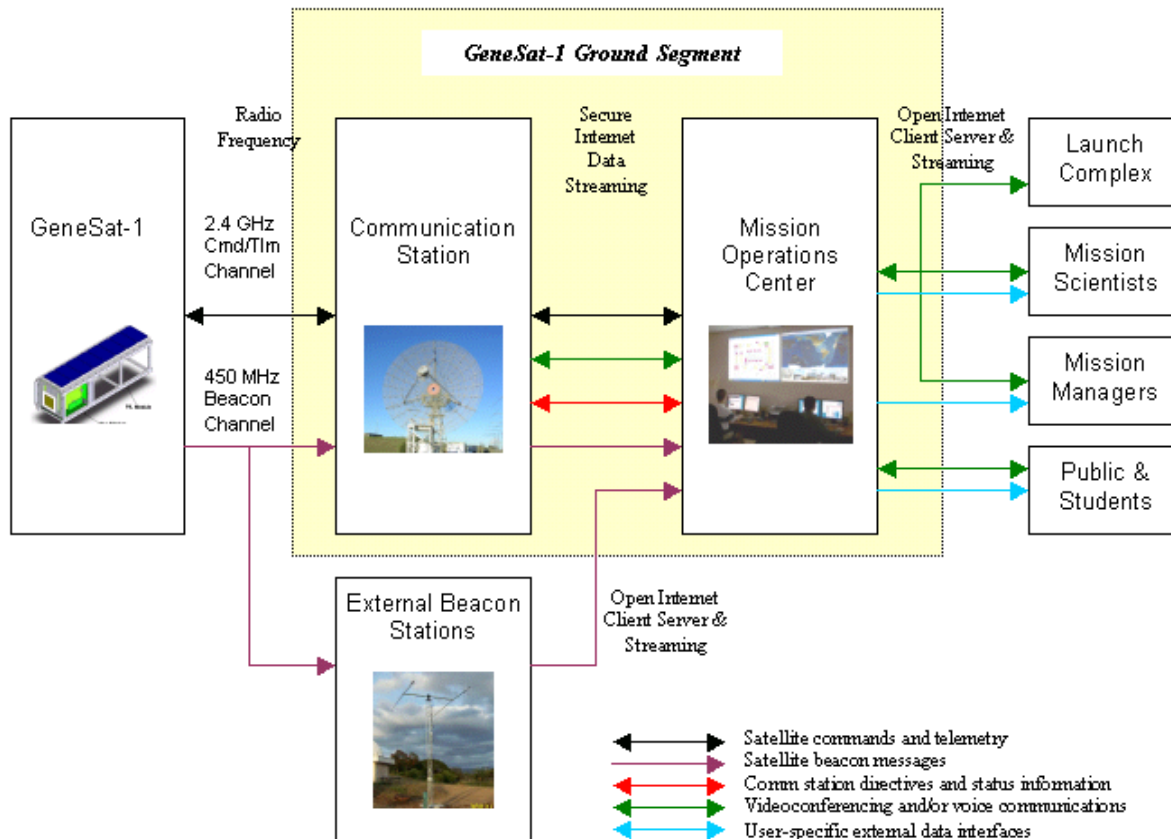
GeneSat-1 Ground Segment

Radio Frequency

Secure Internet Data Streaming

Open Internet Client Server & Streaming

GeneSat-1

2.4 GHz Cmd/Tlm Channel

450 MHz Beacon Channel

Communication Station

Mission Operations Center

Launch Complex

Mission Scientists

Mission Managers

Public & Students

External Beacon Stations

Open Internet Client Server & Streaming

Satellite commands and telemetry
Satellite beacon messages
Comm station directives and status information
Videoconferencing and/or voice communications
User-specific external data interfaces